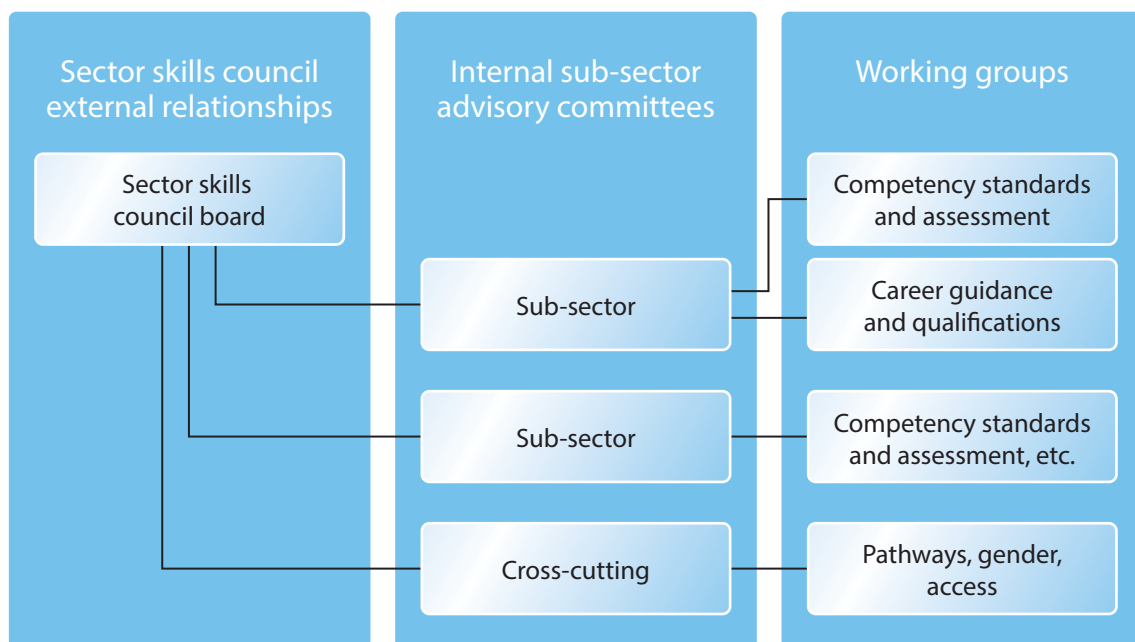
Sector skills council external relationships

Sector skills council board

Internal sub-sector advisory committees

Sub-sector

Sub-sector

Cross-cutting

Working groups

Competency standards and assessment

Career guidance and qualifications

Competency standards and assessment, etc.

Pathways, gender, access